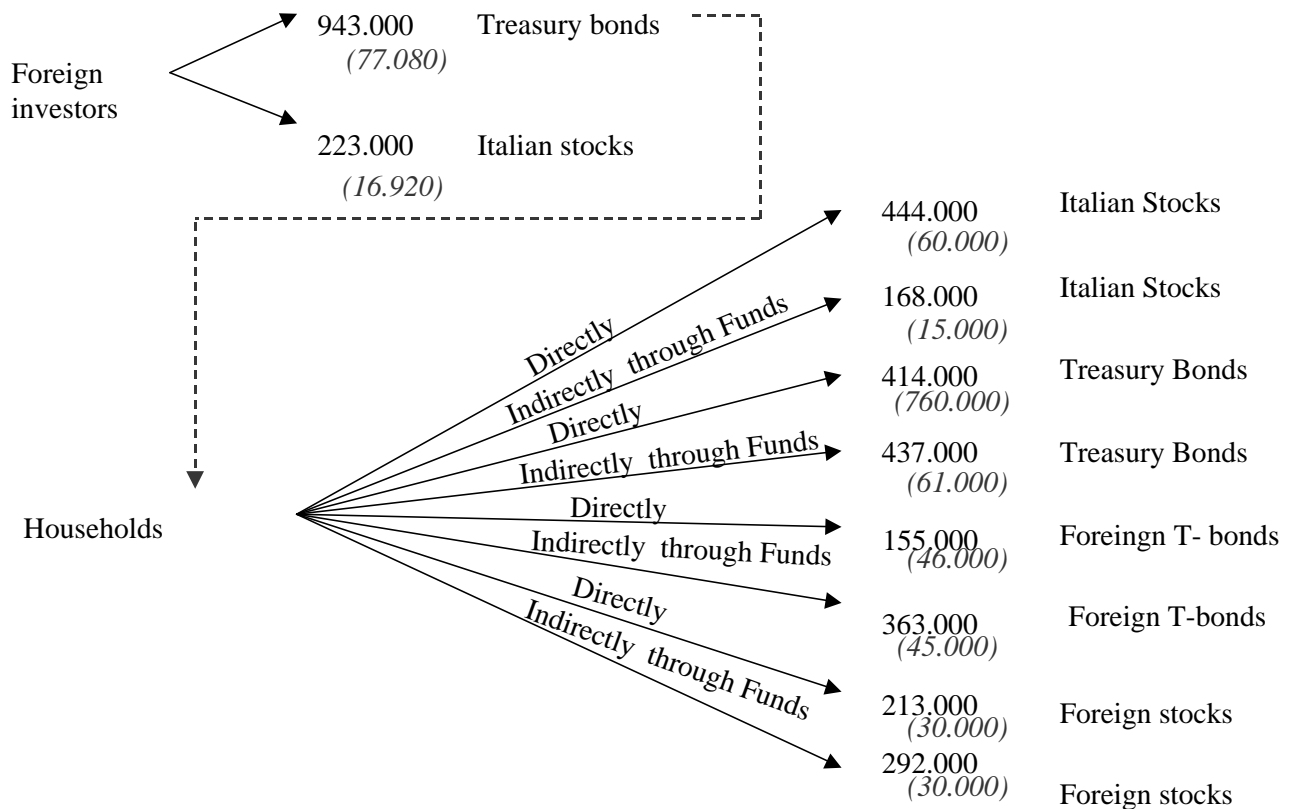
Foreign investors

943.000 Treasury bonds
(77.080)

223.000 Italian stocks
(16.920)

Households

Directly
Indirectly through Funds
Directly
Indirectly through Funds
Directly
Indirectly through Funds
Directly
Indirectly through Funds

444.000 Italian Stocks
(60.000)

168.000 Italian Stocks
(15.000)

414.000 Treasury Bonds
(760.000)

437.000 Treasury Bonds
(61.000)

155.000 Foreingn T- bonds
(46.000)

363.000 Foreign T-bonds
(45.000)

213.000 Foreign stocks
(30.000)

292.000 Foreign stocks
(30.000)